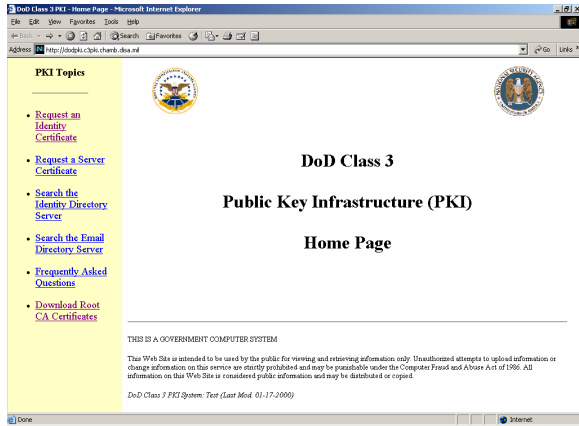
DoD Class 3 PKI - Home Page - Microsoft Internet Explorer

File Edit View Favorites Tools Help

Back Search Favorites

Address http://dodpki.c3pki.chamb.disa.mil Go Links

PKI Topics

- Request an Identity Certificate
- Request a Server Certificate
- Search the Identity Directory Server
- Search the Email Directory Server
- Frequently Asked Questions
- Download Root CA Certificates

DoD Class 3

Public Key Infrastructure (PKI)

Home Page

THIS IS A GOVERNMENT COMPUTER SYSTEM

This Web Site is intended to be used by the public for viewing and retrieving information only. Unauthorized attempts to upload information or change information on this service are strictly prohibited and may be punishable under the Computer Fraud and Abuse Act of 1986. All information on this Web Site is considered public information and may be distributed or copied.

DoD Class 3 PKI System: Test (Last Mod. 01-17-2000)

Done Internet